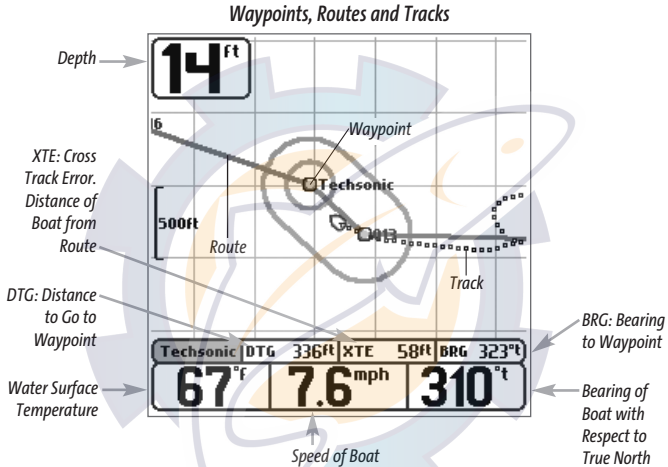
Waypoints, Routes and Tracks

Depth

14 ft

6

Waypoint

Techsonic

XTE: Cross Track Error. Distance of Boat from Route

500ft

Route

013

Track

DTG: Distance to Go to Waypoint

| Techsonic | DTG 336ft | XTE 58ft | BRG 323°t |
|---|---|---|---|

BRG: Bearing to Waypoint

Water Surface Temperature

| 67°f | 7.6 mph | 310°t |
|---|---|---|

Bearing of Boat with Respect to True North

Speed of Boat